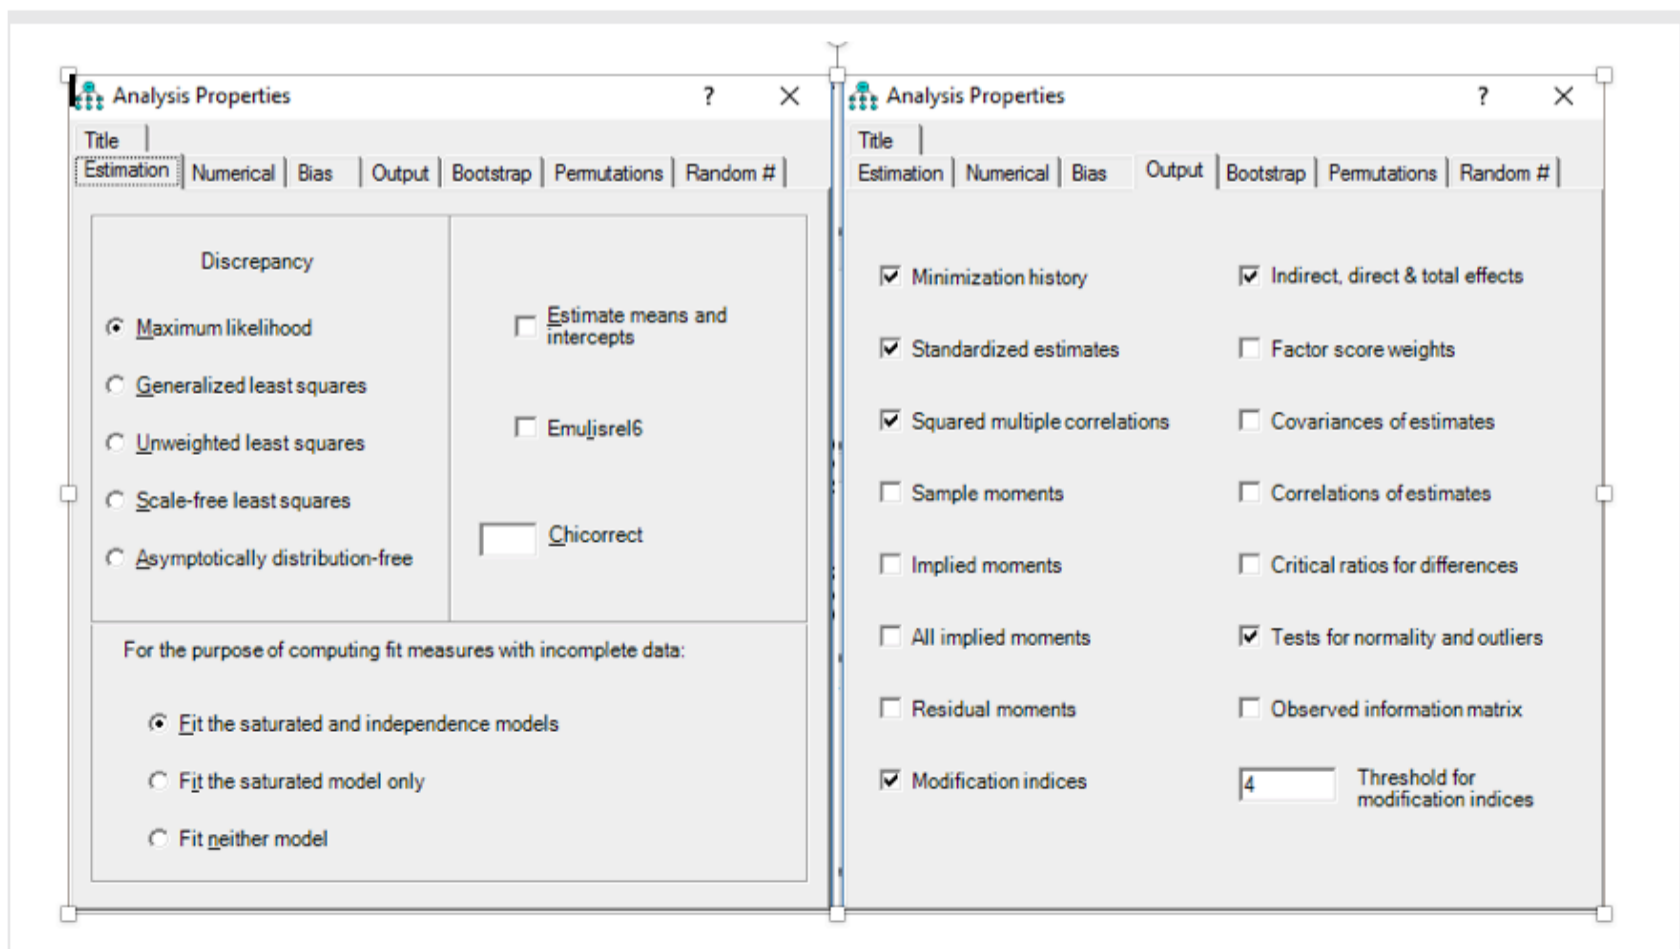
Analysis Properties ? ×

Title
Estimation | Numerical | Bias | Output | Bootstrap | Permutations | Random #

Discrepancy

Maximum likelihood
Generalized least squares
Unweighted least squares
Scale-free least squares
Asymptotically distribution-free

Estimate means and intercepts

Emulisrel6

Chicorrect

For the purpose of computing fit measures with incomplete data:

Fit the saturated and independence models
Fit the saturated model only
Fit neither model

Analysis Properties ? ×

Title
Estimation | Numerical | Bias | Output | Bootstrap | Permutations | Random #

Minimization history
Indirect, direct & total effects
Standardized estimates
Factor score weights
Squared multiple correlations
Covariances of estimates
Sample moments
Correlations of estimates
Implied moments
Critical ratios for differences
All implied moments
Tests for normality and outliers
Residual moments
Observed information matrix
Modification indices
4
Threshold for modification indices